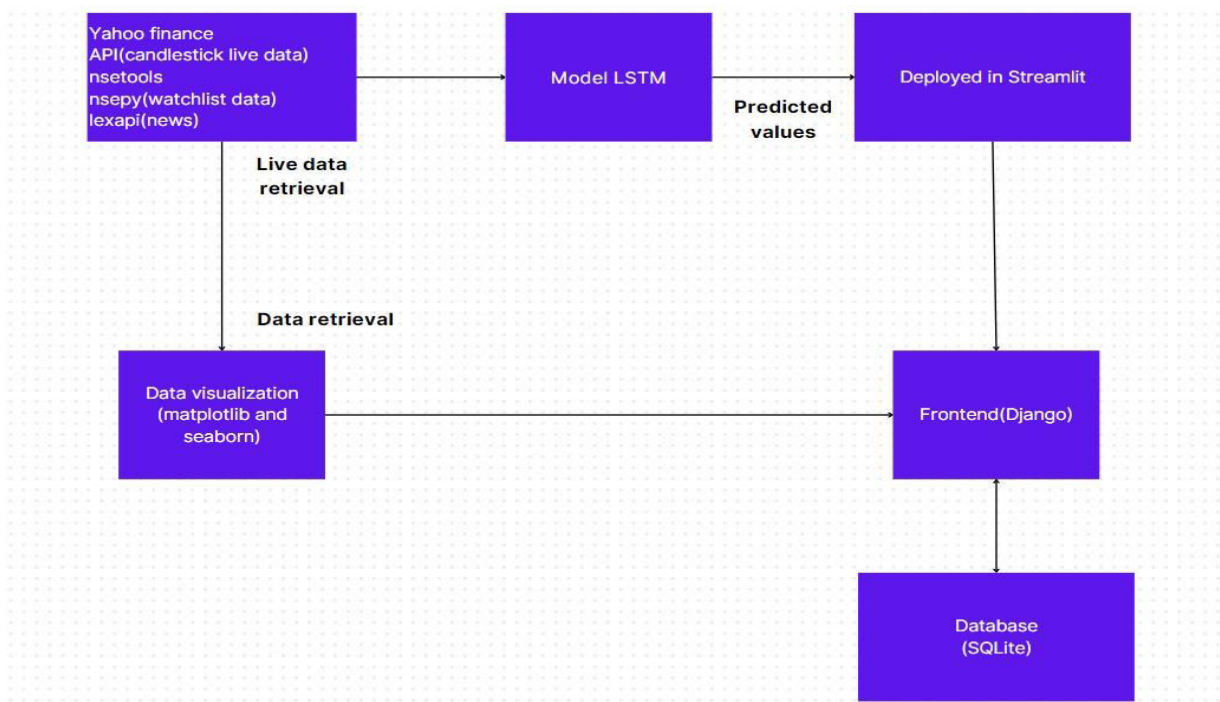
Yahoo finance
API(candlestick live data)
nsetools
nsepy(watchlist data)
lexapi(news)

Model LSTM

Predicted values

Deployed in Streamlit

Live data retrieval

Data retrieval

Data visualization (matplotlib and seaborn)

Frontend(Django)

Database (SQLite)